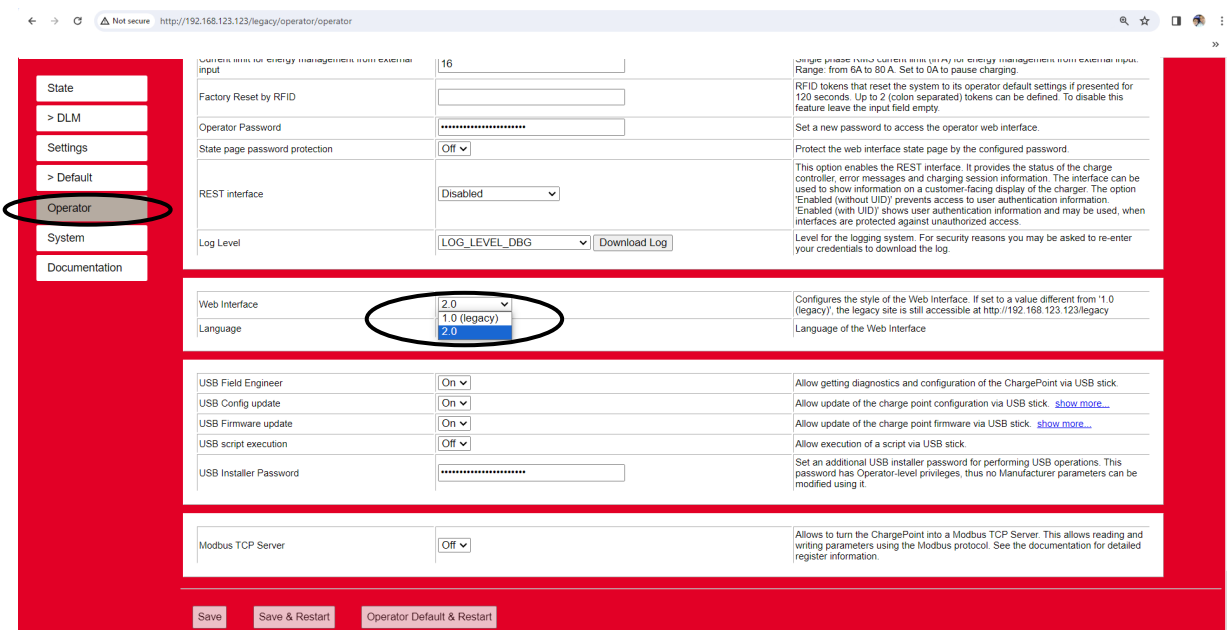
Not secure http://192.168.123.123/legacy/operator/operator

State
> DLM
Settings
> Default
Operator
System
Documentation

| | | |
|---|---|---|
| Current limit for energy management from external input | 16 | Single phase RMS current limit (in A) for energy management from external input. Range: from 6A to 80 A. Set to 0A to pause charging. |
| Factory Reset by RFID | | RFID tokens that reset the system to its operator default settings if presented for 120 seconds. Up to 2 (colon separated) tokens can be defined. To disable this feature leave the input field empty. |
| Operator Password | •••••••••••••••••••••• | Set a new password to access the operator web interface. |
| State page password protection | Off | Protect the web interface state page by the configured password. |
| REST interface | Disabled | This option enables the REST interface. It provides the status of the charge controller, error messages and charging session information. The interface can be used to show information on a customer-facing display of the charger. The option 'Enabled (without UID)' prevents access to user authentication information. 'Enabled (with UID)' shows user authentication information and may be used, when interfaces are protected against unauthorized access. |
| Log Level | LOG_LEVEL_DBG Download Log | Level for the logging system. For security reasons you may be asked to re-enter your credentials to download the log. |

| | | |
|---|---|---|
| Web Interface | 2.0 | Configures the style of the Web Interface. If set to a value different from '1.0 (legacy)', the legacy site is still accessible at http://192.168.123.123/legacy |
| Language | 1.0 (legacy) 2.0 | Language of the Web Interface |

| | | |
|---|---|---|
| USB Field Engineer | On | Allow getting diagnostics and configuration of the ChargePoint via USB stick. |
| USB Config update | On | Allow update of the charge point configuration via USB stick. show more... |
| USB Firmware update | On | Allow update of the charge point firmware via USB stick. show more... |
| USB script execution | Off | Allow execution of a script via USB stick. |
| USB Installer Password | •••••••••••••••••••••• | Set an additional USB installer password for performing USB operations. This password has Operator-level privileges, thus no Manufacturer parameters can be modified using it. |

| | | |
|---|---|---|
| Modbus TCP Server | Off | Allows to turn the ChargePoint into a Modbus TCP Server. This allows reading and writing parameters using the Modbus protocol. See the documentation for detailed register information. |

Save Save & Restart Operator Default & Restart